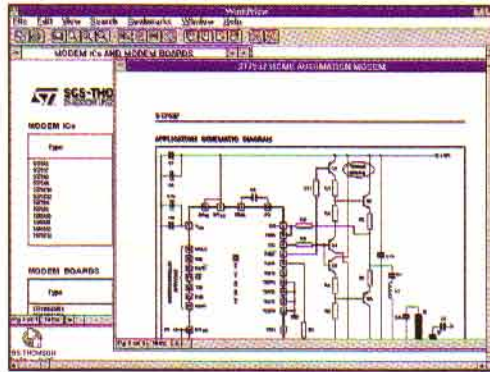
WorldView
File Edit View Search Bookmarks Window Help
MODEM ICs AND MODEM BOARDS
ST7537 HOME AUTOMATION MODEM
SGS-THO
MODEM ICs
Type
ST7537
APPLICATION SCHEMATIC DIAGRAM
ST7537
MODEM BOARDS
Type
SGS-THOMSON